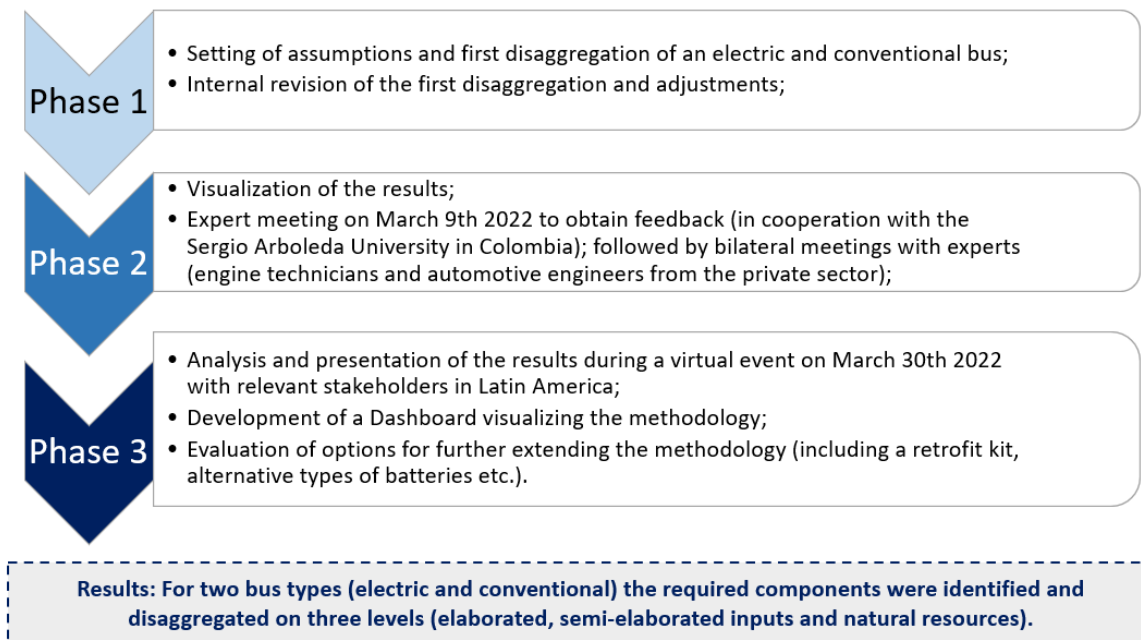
Phase 1

• Setting of assumptions and first disaggregation of an electric and conventional bus;
• Internal revision of the first disaggregation and adjustments;

Phase 2

• Visualization of the results;
• Expert meeting on March 9th 2022 to obtain feedback (in cooperation with the Sergio Arboleda University in Colombia); followed by bilateral meetings with experts (engine technicians and automotive engineers from the private sector);

Phase 3

• Analysis and presentation of the results during a virtual event on March 30th 2022 with relevant stakeholders in Latin America;
• Development of a Dashboard visualizing the methodology;
• Evaluation of options for further extending the methodology (including a retrofit kit, alternative types of batteries etc.).

Results: For two bus types (electric and conventional) the required components were identified and disaggregated on three levels (elaborated, semi-elaborated inputs and natural resources).